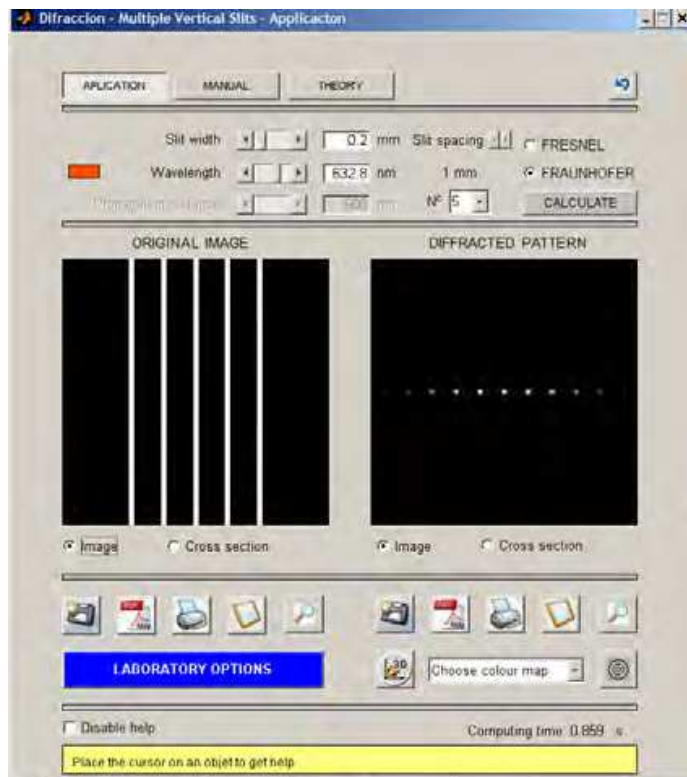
Difraccion - Multiple Vertical Slits - Applicacton

APLICATION MANUAL THEORY

Slit width 0.2 mm Slit spacing FRESNEL

Wavelength 632.8 nm 1 mm FRAUNHOFER

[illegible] 500 nm Nº 5 CALCULATE

ORIGINAL IMAGE

DIFFRACTED PATTERN

Image Cross section

Image Cross section

LABORATORY OPTIONS

Choose colour map

Disable help

Computing time: 0.859 s

Place the cursor on an objet to get help